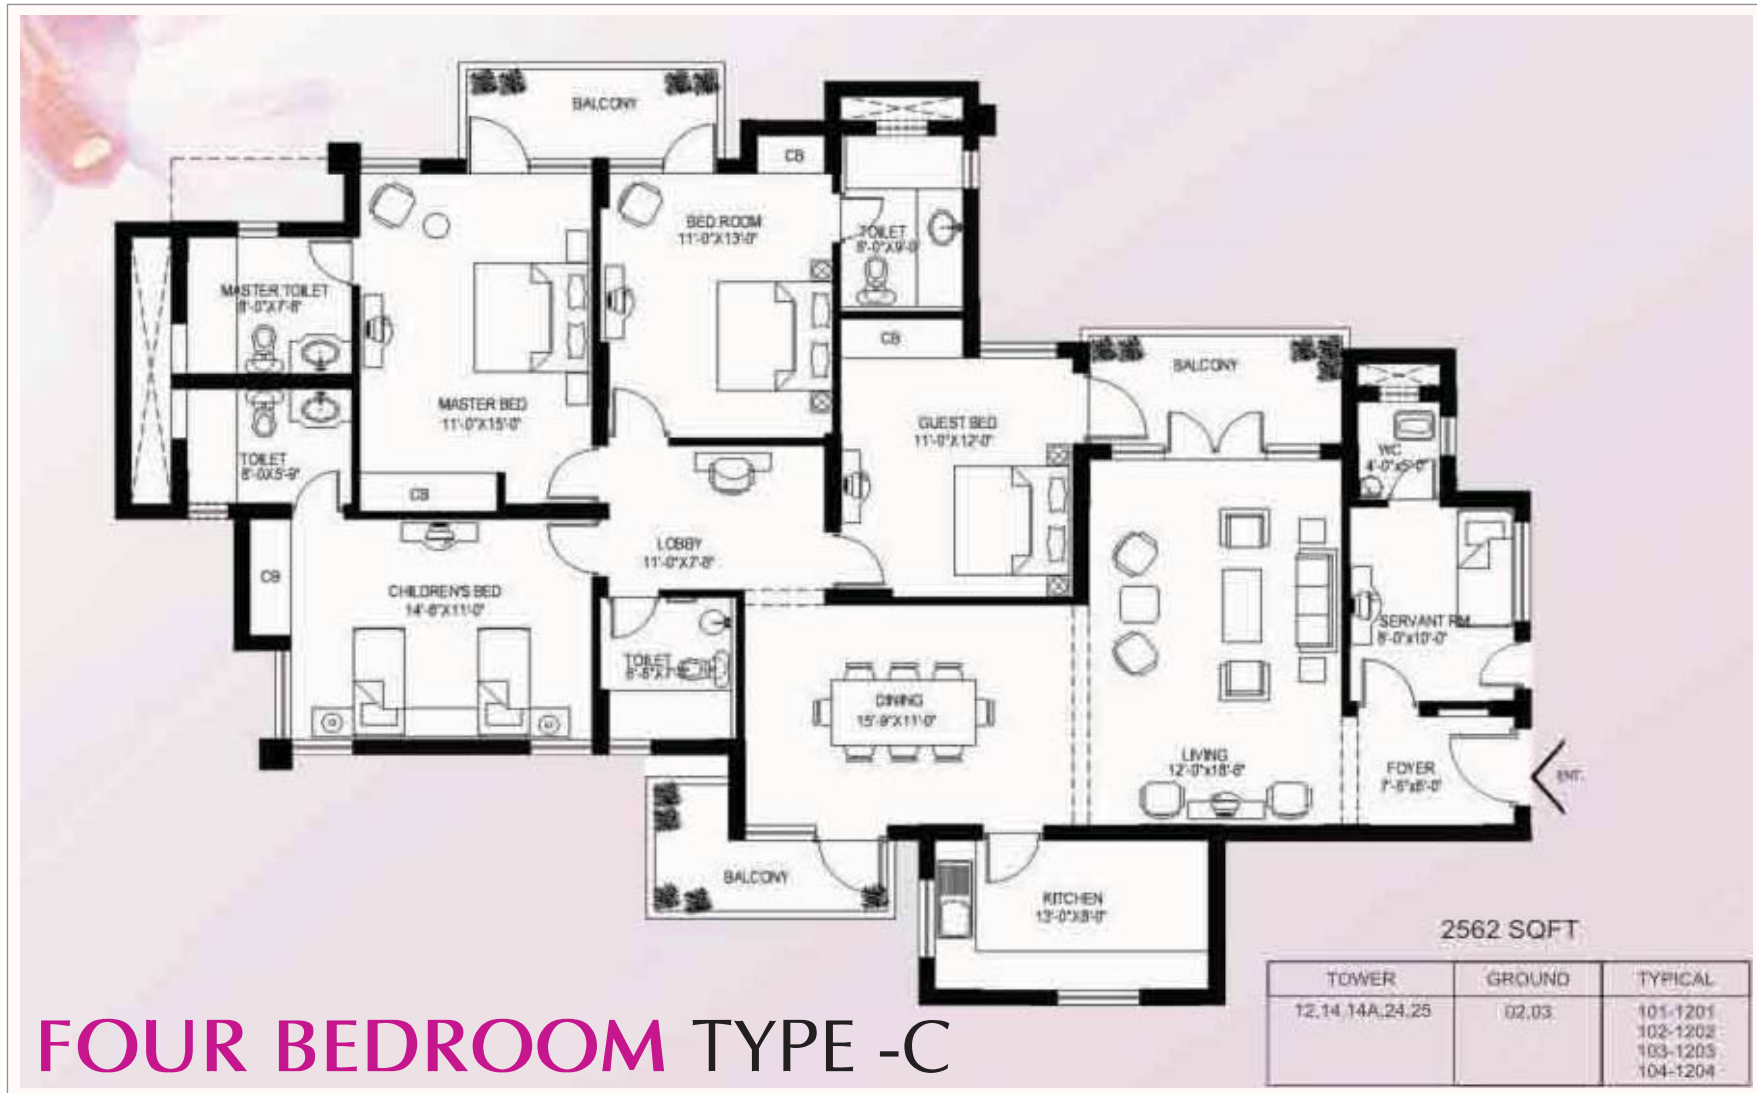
BALCONY

CB

BED ROOM
11'-0"X13'0"

TOILET
8'-0"X9'-0"

MASTER TOILET
8'-0"X7'-8"

MASTER BED
11'-0"X15'-0"

CB

BALCONY

GUEST BED
11'-0"X12'-0"

WC
4'-0"x5'-0"

TOILET
8'-0X5'-9"

CB

LOBBY
11'-0"X7'-8"

CB

CHILDREN'S BED
14'-8"X11'-0"

TOILET
8'-6"X7'-0"

SERVANT RM.
8'-0"x10'-0"

DINING
15'-9"X11'-0"

LIVING
12'-0"x18'-6"

FOYER
7'-6"x8'-0"

ENT.

BALCONY

KITCHEN
13'-0"X8'-0"

2562 SQFT

| TOWER | GROUND | TYPICAL |
|---|---|---|
| 12,14,14A,24,25 | 02,03 | 101-1201<br>102-1202<br>103-1203<br>104-1204 |

FOUR BEDROOM TYPE -C